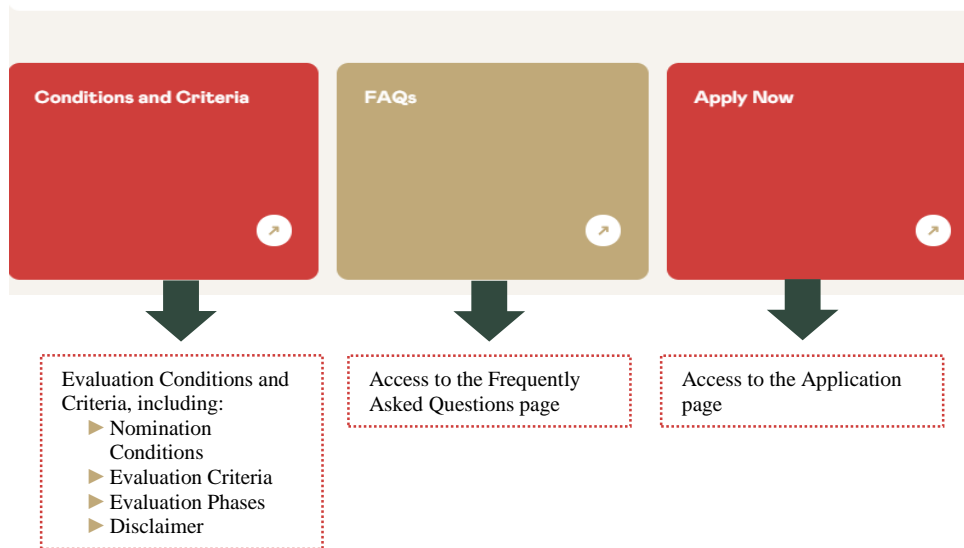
Conditions and Criteria

FAQs

Apply Now

Evaluation Conditions and Criteria, including:
► Nomination Conditions
► Evaluation Criteria
► Evaluation Phases
► Disclaimer

Access to the Frequently Asked Questions page

Access to the Application page